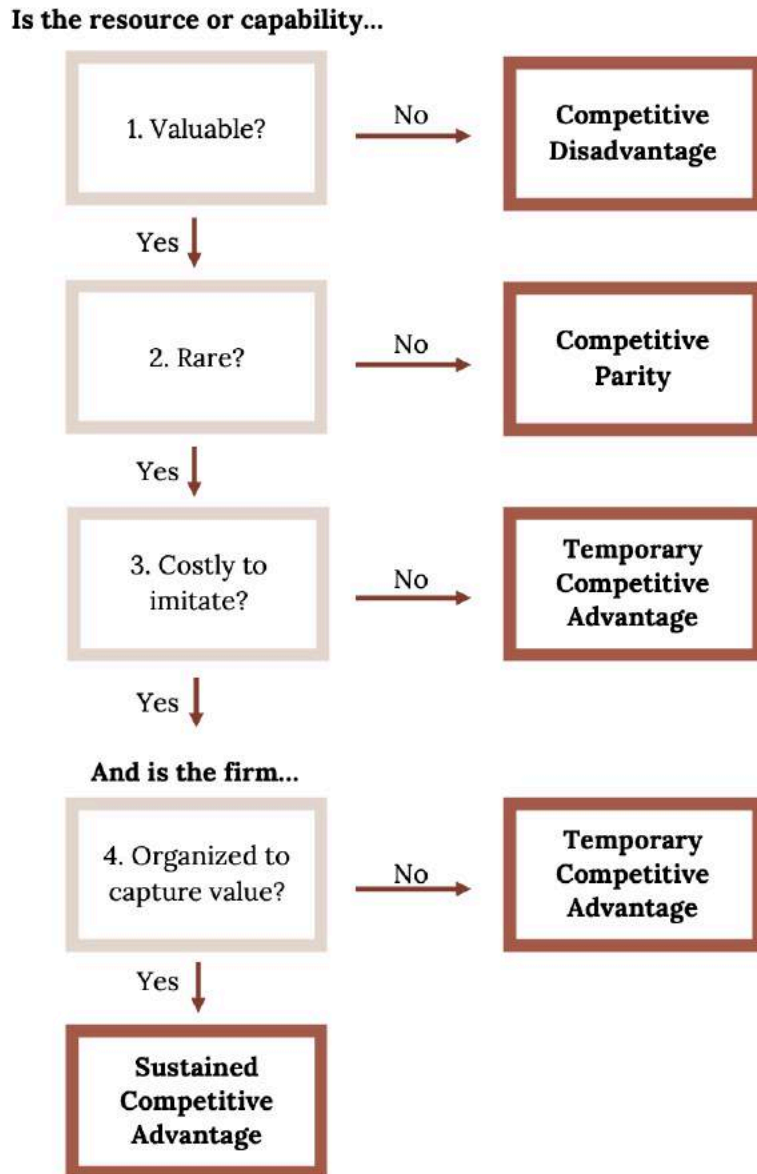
Is the resource or capability...

1. Valuable?

No

Competitive Disadvantage

Yes

2. Rare?

No

Competitive Parity

Yes

3. Costly to imitate?

No

Temporary Competitive Advantage

Yes

And is the firm...

4. Organized to capture value?

No

Temporary Competitive Advantage

Yes

Sustained Competitive Advantage